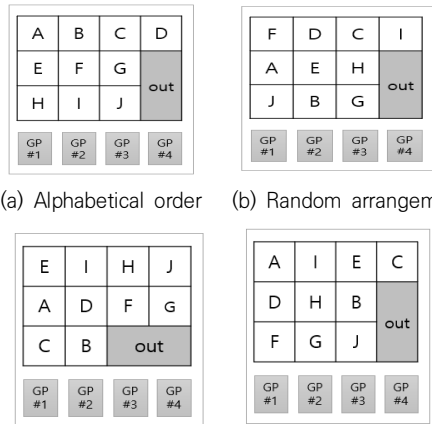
| A | B | C | D |
|---|---|---|---|
| E | F | G | out |
| H | I | J | |

GP #1 GP #2 GP #3 GP #4

(a) Alphabetical order

| F | D | C | I |
|---|---|---|---|
| A | E | H | out |
| J | B | G | |

GP #1 GP #2 GP #3 GP #4

(b) Random arrangem

| E | I | H | J |
|---|---|---|---|
| A | D | F | G |
| C | B | out | |

GP #1 GP #2 GP #3 GP #4

| A | I | E | C |
|---|---|---|---|
| D | H | B | out |
| F | G | J | |

GP #1 GP #2 GP #3 GP #4